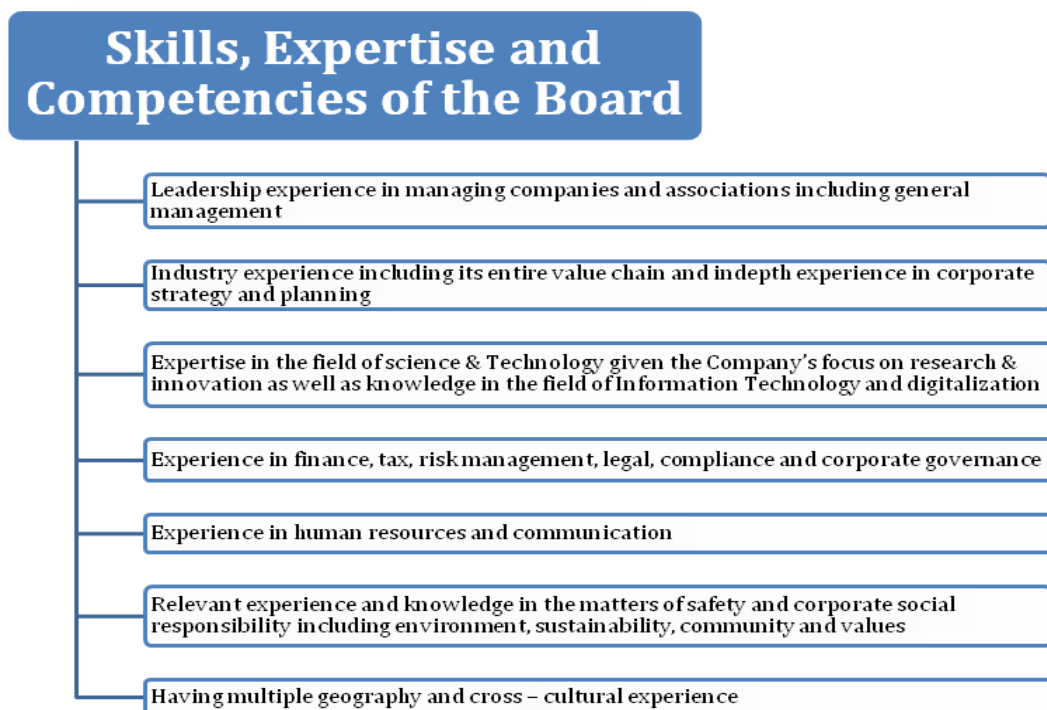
Skills, Expertise and Competencies of the Board

Leadership experience in managing companies and associations including general management

Industry experience including its entire value chain and indepth experience in corporate strategy and planning

Expertise in the field of science & Technology given the Company's focus on research & innovation as well as knowledge in the field of Information Technology and digitalization

Experience in finance, tax, risk management, legal, compliance and corporate governance

Experience in human resources and communication

Relevant experience and knowledge in the matters of safety and corporate social responsibility including environment, sustainability, community and values

Having multiple geography and cross – cultural experience